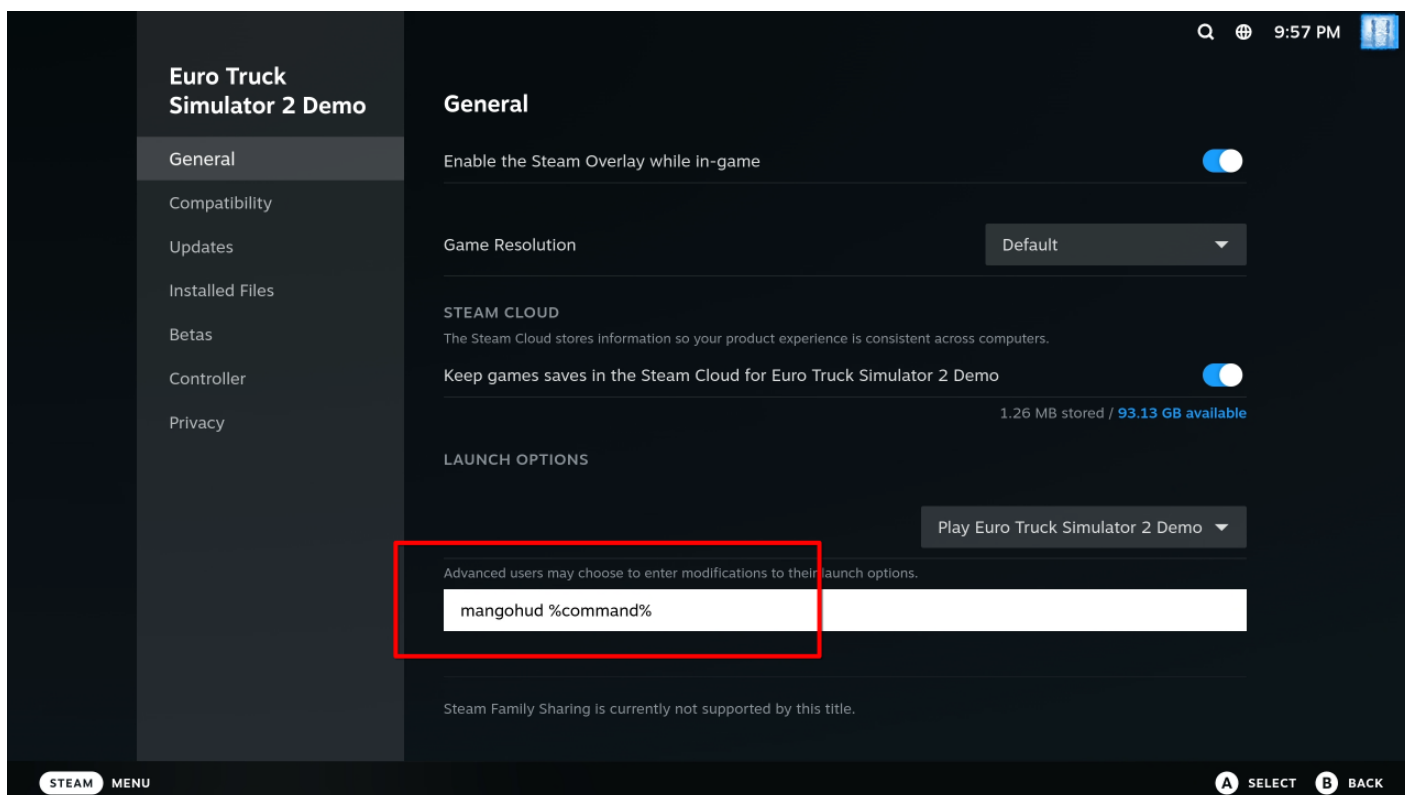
9:57 PM

Euro Truck Simulator 2 Demo

General
Compatibility
Updates
Installed Files
Betas
Controller
Privacy

General

Enable the Steam Overlay while in-game

Game Resolution
Default

STEAM CLOUD
The Steam Cloud stores information so your product experience is consistent across computers.

Keep games saves in the Steam Cloud for Euro Truck Simulator 2 Demo

1.26 MB stored / 93.13 GB available

LAUNCH OPTIONS

Play Euro Truck Simulator 2 Demo

Advanced users may choose to enter modifications to their launch options.

mangohud %command%

Steam Family Sharing is currently not supported by this title.

STEAM MENU

A SELECT B BACK